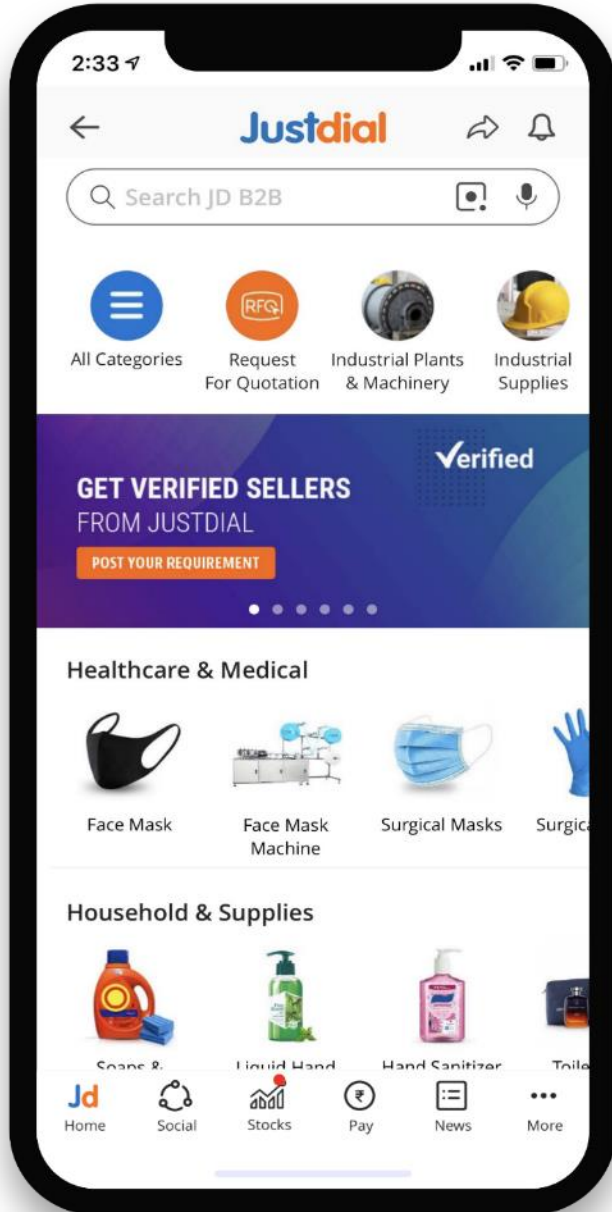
2:33

Justdial

Search JD B2B

All Categories

RFQ

Request For Quotation

Industrial Plants & Machinery

Industrial Supplies

Verified

GET VERIFIED SELLERS FROM JUSTDIAL

POST YOUR REQUIREMENT

Healthcare & Medical

Face Mask

Face Mask Machine

Surgical Masks

Surgica

Household & Supplies

Soaps &

Liquid Hand

Hand Sanitizer

Toile

Jd

Home

Social

Stocks

₹

Pay

News

More